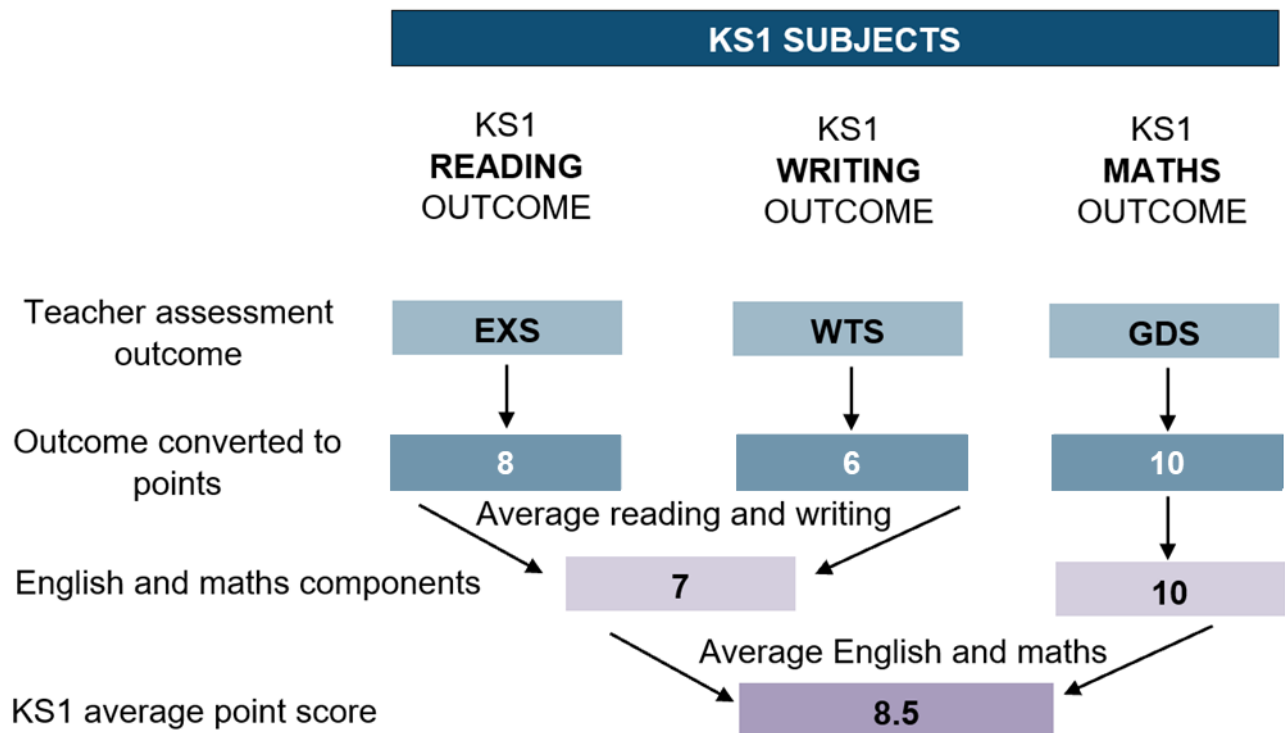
KS1 SUBJECTS

KS1 READING OUTCOME

KS1 WRITING OUTCOME

KS1 MATHS OUTCOME

Teacher assessment outcome

EXS

WTS

GDS

Outcome converted to points

8

6

10

Average reading and writing

English and maths components

7

10

Average English and maths

KS1 average point score

8.5